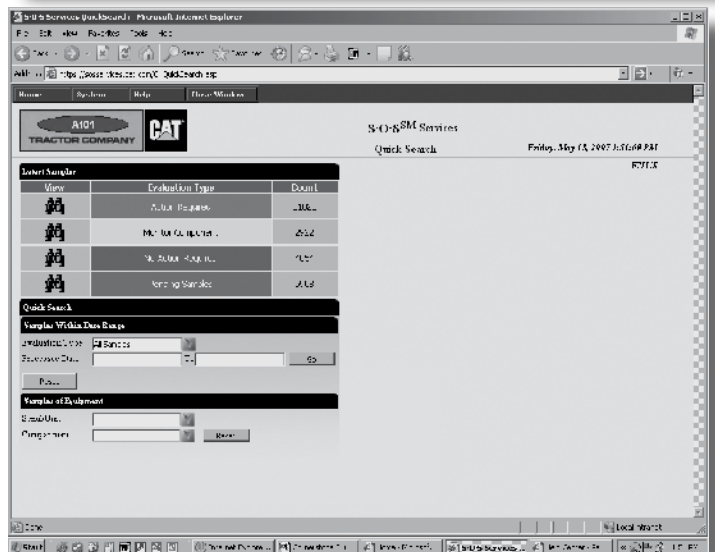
S·O·S Services QuickSearch - Microsoft Internet Explorer

File Edit View Favorites Tools Help

Back Search Favorites

Address https://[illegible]/QuickSearch.asp

Home System Help Close Window

A101 TRACTOR COMPANY

CAT

S·O·S$^{SM}$ Services

Quick Search

Friday, May 18, 2007 3:56:08 PM

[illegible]

Latest Samples

| View | Evaluation Type | Count |
|---|---|---|
| | Action Required | 1065 |
| | Monitor Compartment | 2552 |
| | No Action Required | 4057 |
| | Pending Samples | 3013 |

Quick Search

Samples Within Date Range

Evaluation Code All Samples

Processed Date To Go

Reset

Samples of Equipment

Serial No.

Compartment Reset

Done

Local intranet

Start

S·O·S Services